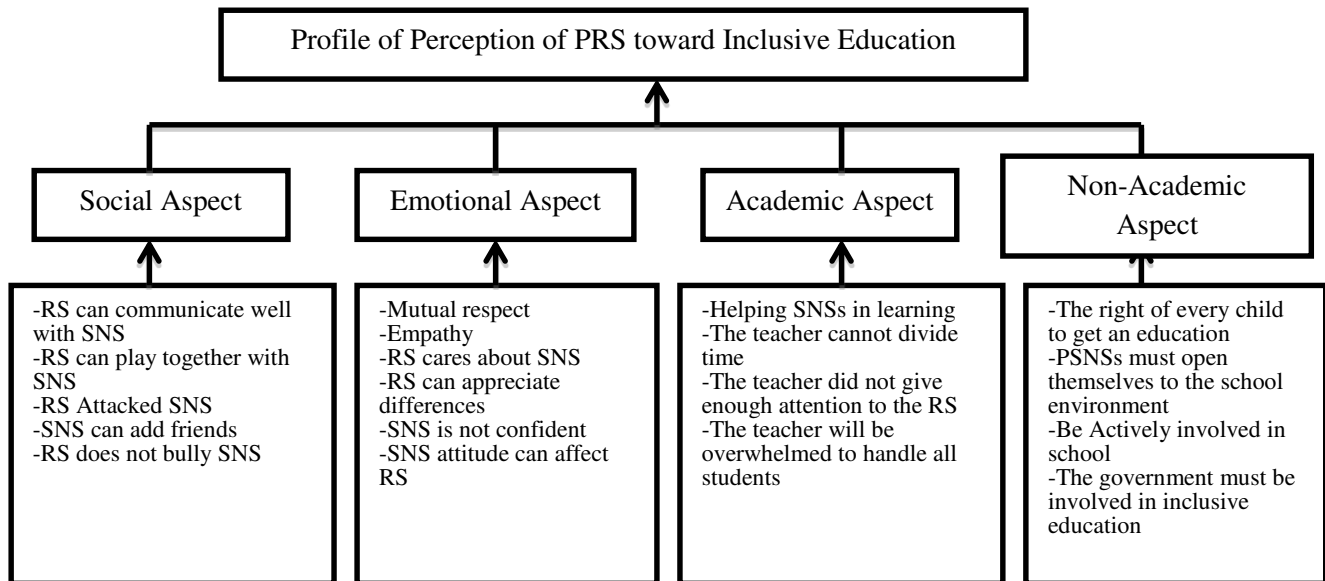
Profile of Perception of PRS toward Inclusive Education

Social Aspect

Emotional Aspect

Academic Aspect

Non-Academic Aspect

-RS can communicate well with SNS
-RS can play together with SNS
-RS Attacked SNS
-SNS can add friends
-RS does not bully SNS

-Mutual respect
-Empathy
-RS cares about SNS
-RS can appreciate differences
-SNS is not confident
-SNS attitude can affect RS

-Helping SNSs in learning
-The teacher cannot divide time
-The teacher did not give enough attention to the RS
-The teacher will be overwhelmed to handle all students

-The right of every child to get an education
-PSNSs must open themselves to the school environment
-Be Actively involved in school
-The government must be involved in inclusive education